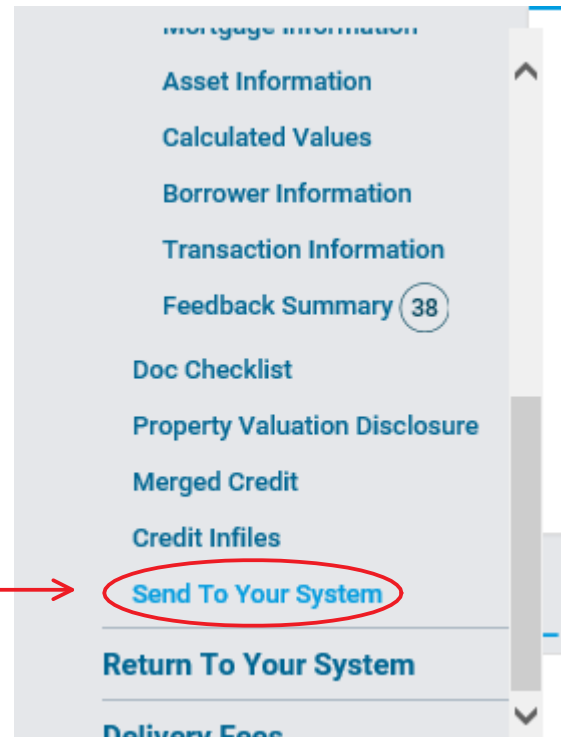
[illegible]

Asset Information

Calculated Values

Borrower Information

Transaction Information

Feedback Summary 38

Doc Checklist

Property Valuation Disclosure

Merged Credit

Credit Infiles

Send To Your System

Return To Your System

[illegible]